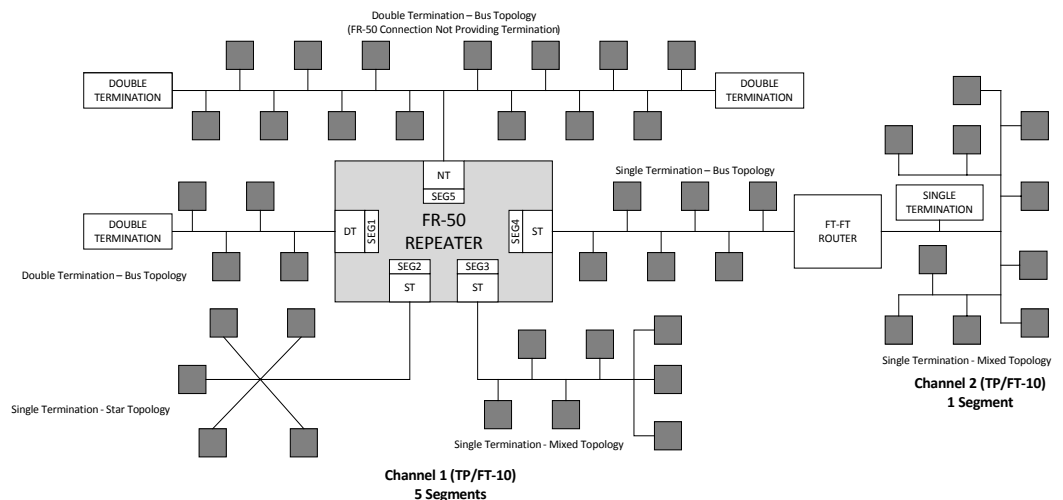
Double Termination – Bus Topology
(FR-50 Connection Not Providing Termination)

DOUBLE TERMINATION

DOUBLE TERMINATION

NT

SEG5

DOUBLE TERMINATION

DT

SEG1

FR-50 REPEATER

SEG4

ST

Single Termination – Bus Topology

FT-FT ROUTER

SINGLE TERMINATION

Double Termination – Bus Topology

SEG2

ST

SEG3

ST

Single Termination - Star Topology

Single Termination - Mixed Topology

Single Termination - Mixed Topology

Channel 2 (TP/FT-10)
1 Segment

Channel 1 (TP/FT-10)
5 Segments